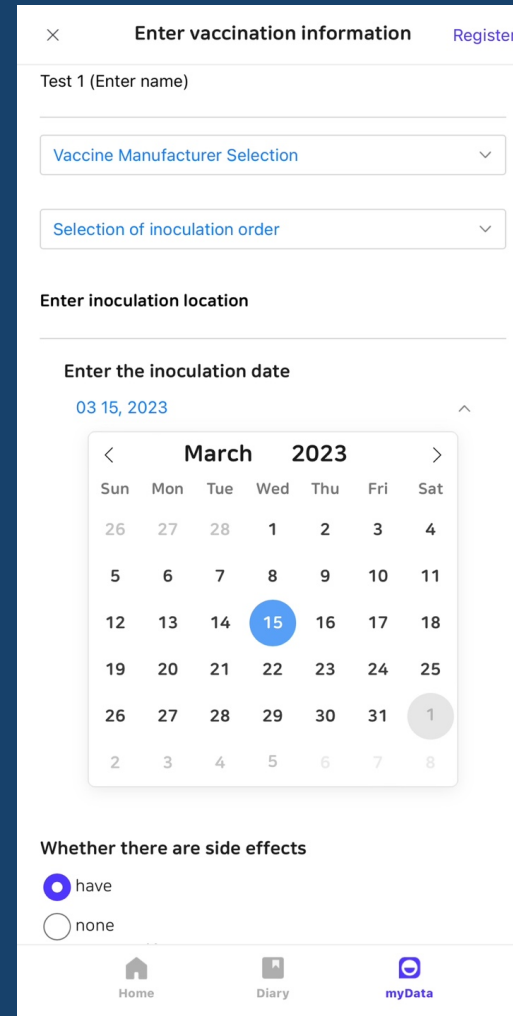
×
Enter vaccination information
Register

Test 1 (Enter name)

Vaccine Manufacturer Selection

Selection of inoculation order

Enter inoculation location

Enter the inoculation date

03 15, 2023

March 2023

| Sun | Mon | Tue | Wed | Thu | Fri | Sat |
|---|---|---|---|---|---|---|
| 26 | 27 | 28 | 1 | 2 | 3 | 4 |
| 5 | 6 | 7 | 8 | 9 | 10 | 11 |
| 12 | 13 | 14 | 15 | 16 | 17 | 18 |
| 19 | 20 | 21 | 22 | 23 | 24 | 25 |
| 26 | 27 | 28 | 29 | 30 | 31 | 1 |
| 2 | 3 | 4 | 5 | 6 | 7 | 8 |

Whether there are side effects

have

none

Home
Diary
myData